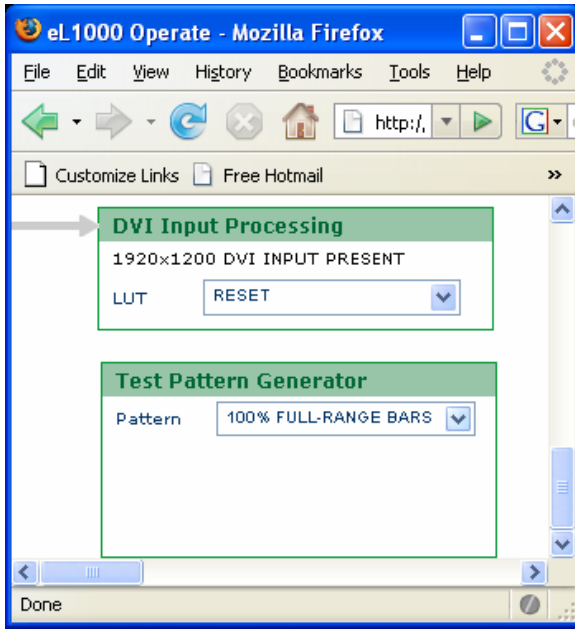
eL1000 Operate - Mozilla Firefox

File Edit View History Bookmarks Tools Help

http:/,

Customize Links Free Hotmail »

DVI Input Processing

1920x1200 DVI INPUT PRESENT

LUT RESET

Test Pattern Generator

Pattern 100% FULL-RANGE BARS

Done